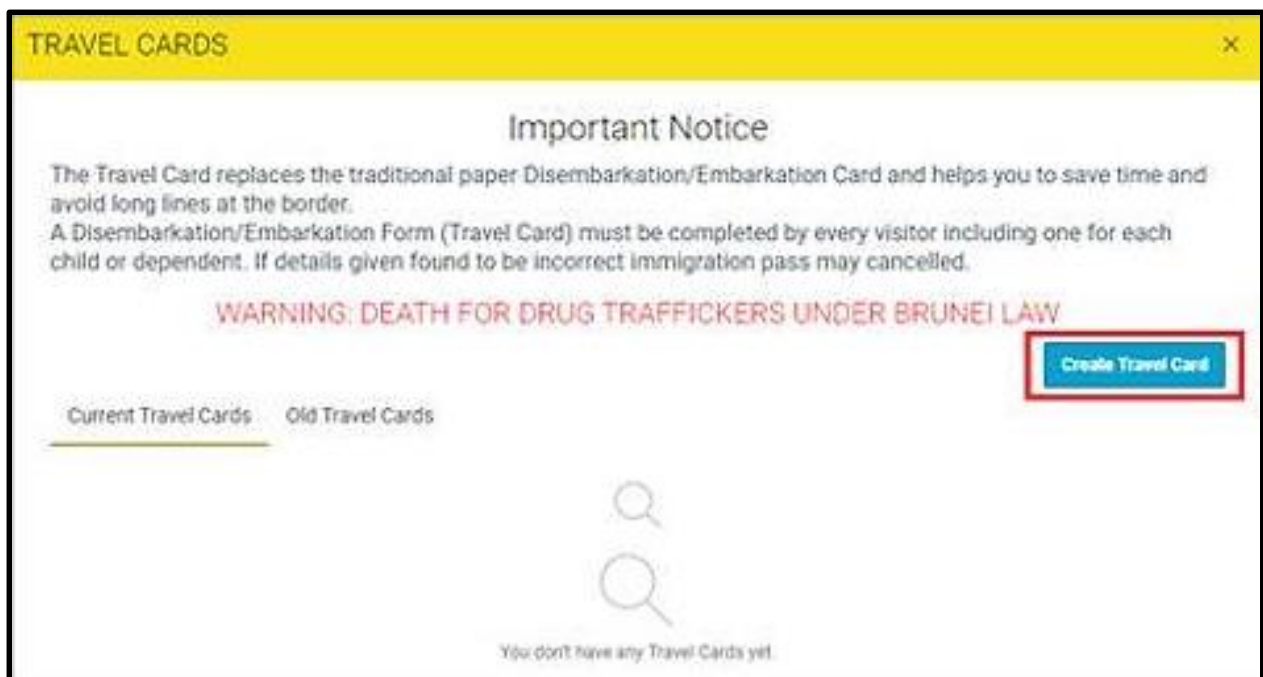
TRAVEL CARDS

×

Important Notice

The Travel Card replaces the traditional paper Disembarkation/Embarkation Card and helps you to save time and avoid long lines at the border.
A Disembarkation/Embarkation Form (Travel Card) must be completed by every visitor including one for each child or dependent. If details given found to be incorrect immigration pass may cancelled.

WARNING: DEATH FOR DRUG TRAFFICKERS UNDER BRUNEI LAW

Create Travel Card

Current Travel Cards

Old Travel Cards

You don't have any Travel Cards yet.